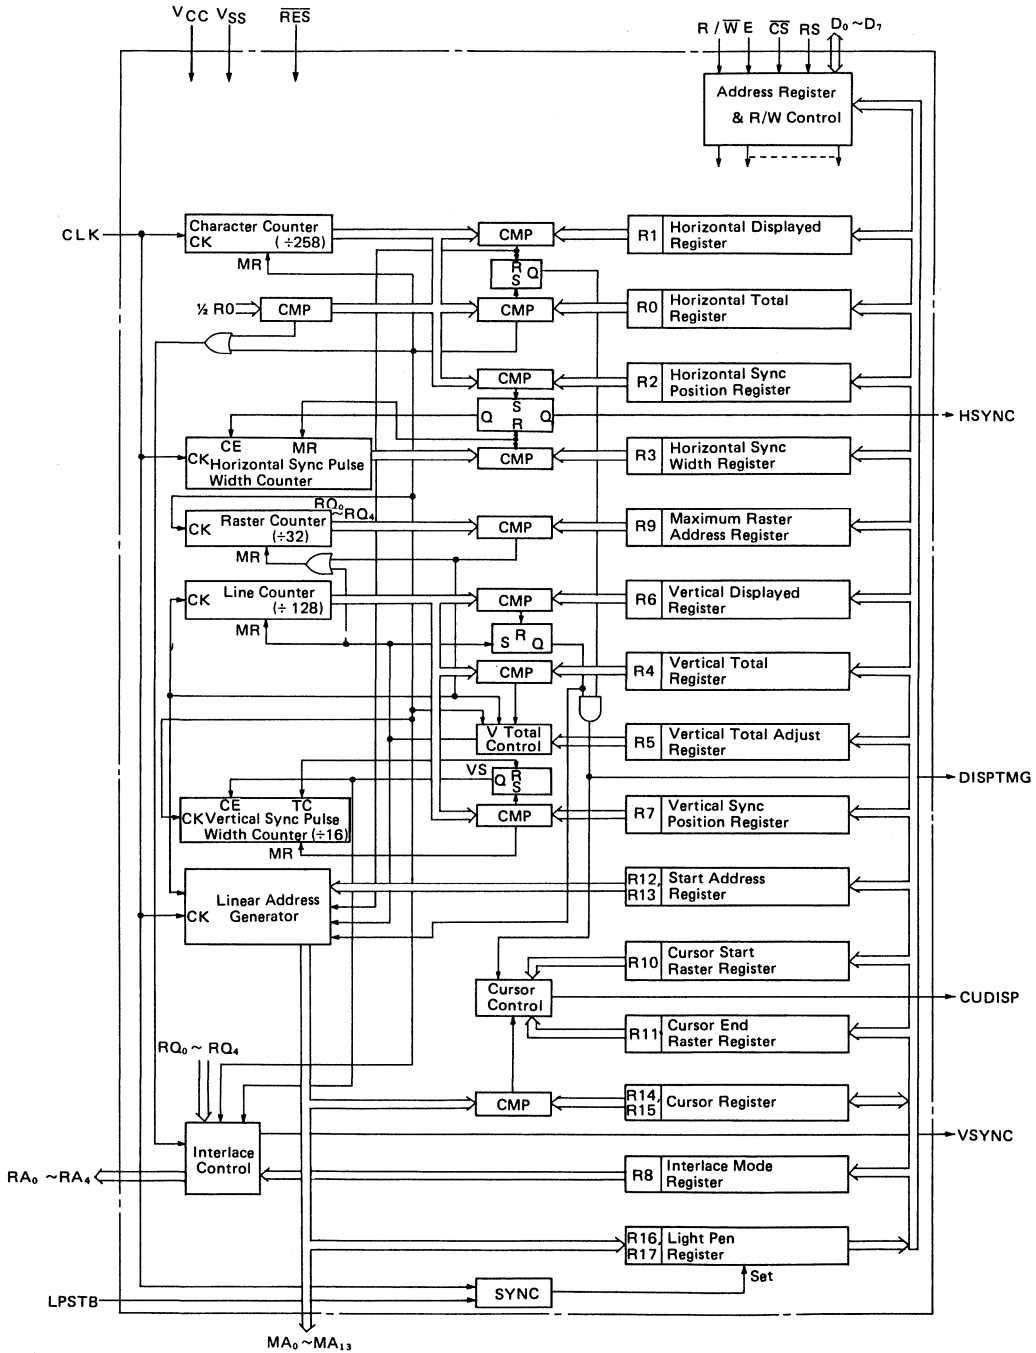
$V_{CC}$ $V_{SS}$ $\overline{RES}$

R / $\overline{W}$ E $\overline{CS}$ RS $D_0 \sim D_7$

Address Register & R/W Control

CLK

Character Counter CK (÷258)

MR

CMP

R1 Horizontal Displayed Register

R S Q

½ R0 CMP

CMP

R0 Horizontal Total Register

CMP

R2 Horizontal Sync Position Register

Q S R Q

HSYNC

CE MR CK Horizontal Sync Pulse Width Counter

CMP

R3 Horizontal Sync Width Register

$RQ_0 \sim RQ_4$

CK Raster Counter (÷32)

CMP

R9 Maximum Raster Address Register

MR

CK Line Counter (÷ 128)

CMP

R6 Vertical Displayed Register

MR

S R Q

CMP

R4 Vertical Total Register

V Total Control

R5 Vertical Total Adjust Register

DISPTMG

VS Q R S

CE TC CK Vertical Sync Pulse Width Counter (÷16)

MR

CMP

R7 Vertical Sync Position Register

Linear Address CK Generator

R12 R13 Start Address Register

R10 Cursor Start Raster Register

Cursor Control

CUDISP

R11 Cursor End Raster Register

$RQ_0 \sim RQ_4$

CMP

R14 R15 Cursor Register

VSYNC

Interlace Control

$RA_0 \sim RA_4$

R8 Interlace Mode Register

R16 R17 Light Pen Register

Set

LPSTB

SYNC

$MA_0 \sim MA_{13}$